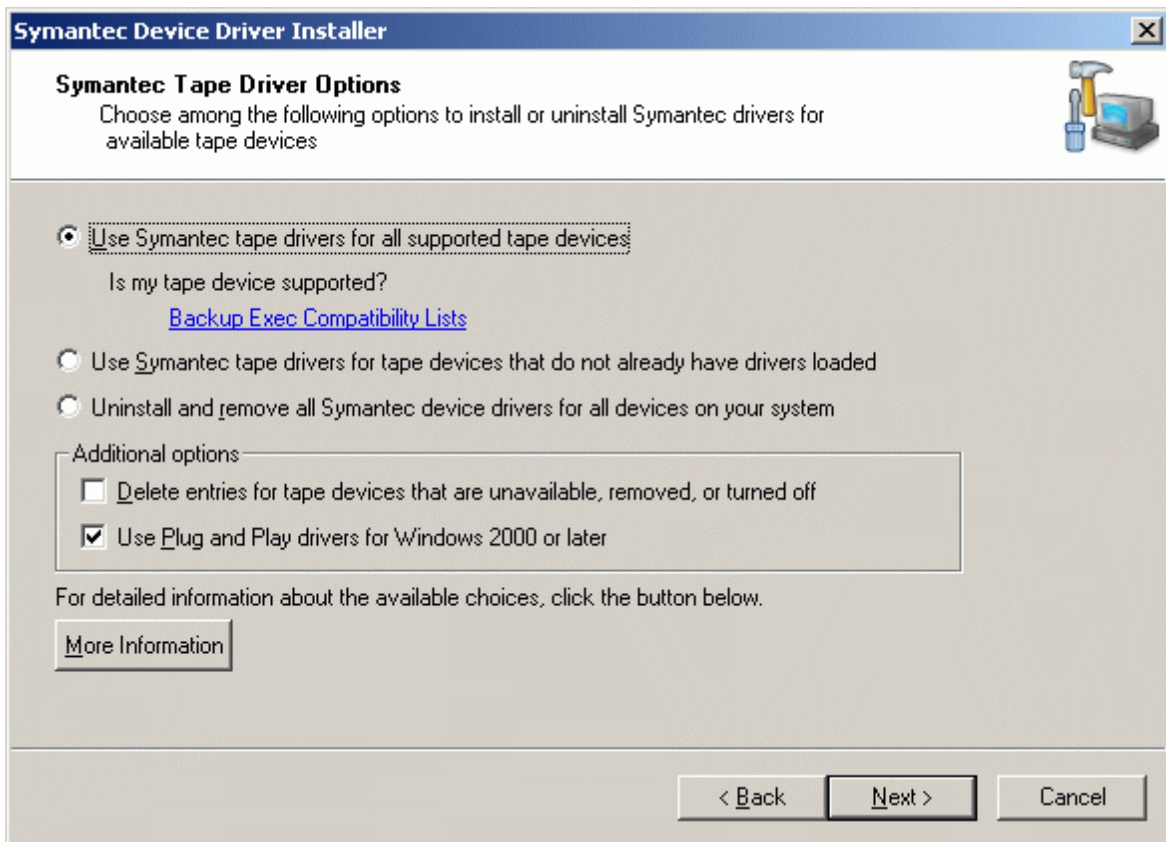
Symantec Device Driver Installer

Symantec Tape Driver Options
Choose among the following options to install or uninstall Symantec drivers for available tape devices

Use Symantec tape drivers for all supported tape devices

Is my tape device supported?

Backup Exec Compatibility Lists

Use Symantec tape drivers for tape devices that do not already have drivers loaded

Uninstall and remove all Symantec device drivers for all devices on your system

Additional options

Delete entries for tape devices that are unavailable, removed, or turned off

Use Plug and Play drivers for Windows 2000 or later

For detailed information about the available choices, click the button below.

More Information

< Back

Next >

Cancel